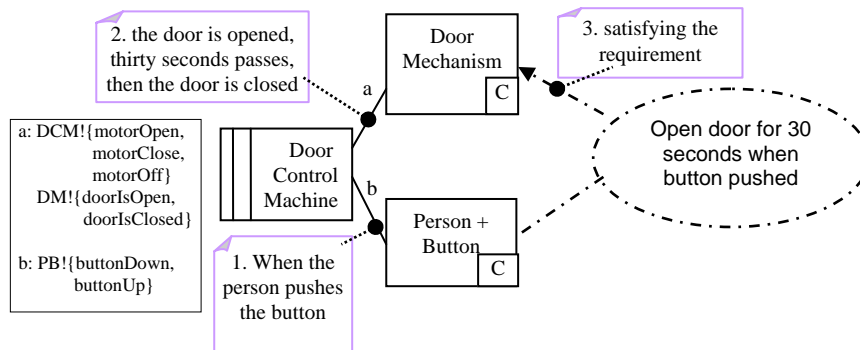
2. the door is opened, thirty seconds passes, then the door is closed

Door Mechanism

C

3. satisfying the requirement

a

a: DCM!{motorOpen, motorClose, motorOff}
DM!{doorIsOpen, doorIsClosed}

b: PB!{buttonDown, buttonUp}

Door Control Machine

Open door for 30 seconds when button pushed

b

Person + Button

C

1. When the person pushes the button